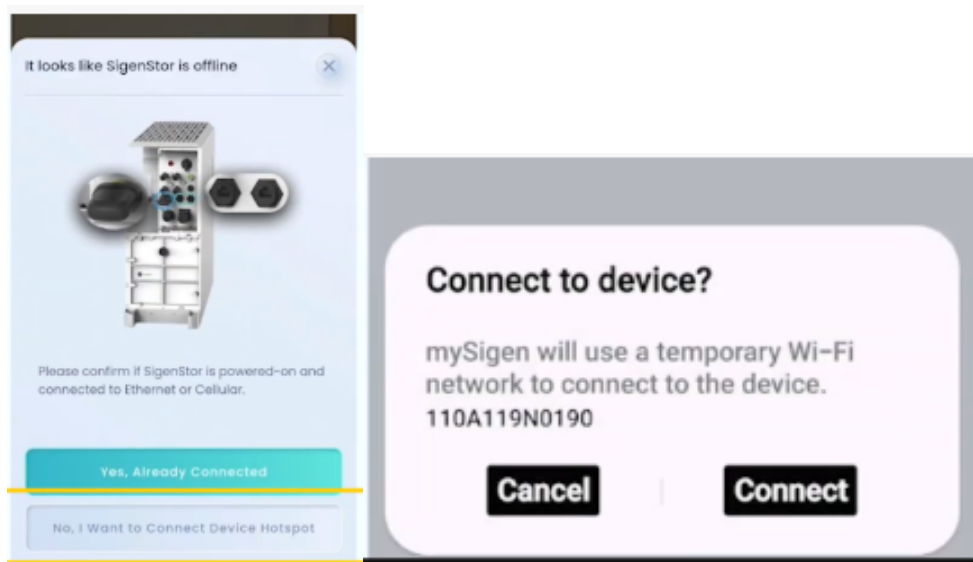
It looks like SigenStor is offline

Please confirm if SigenStor is powered-on and connected to Ethernet or Cellular.

Yes, Already Connected

No, I Want to Connect Device Hotspot

Connect to device?

mySigen will use a temporary Wi-Fi network to connect to the device.
110A119N0190

Cancel

Connect